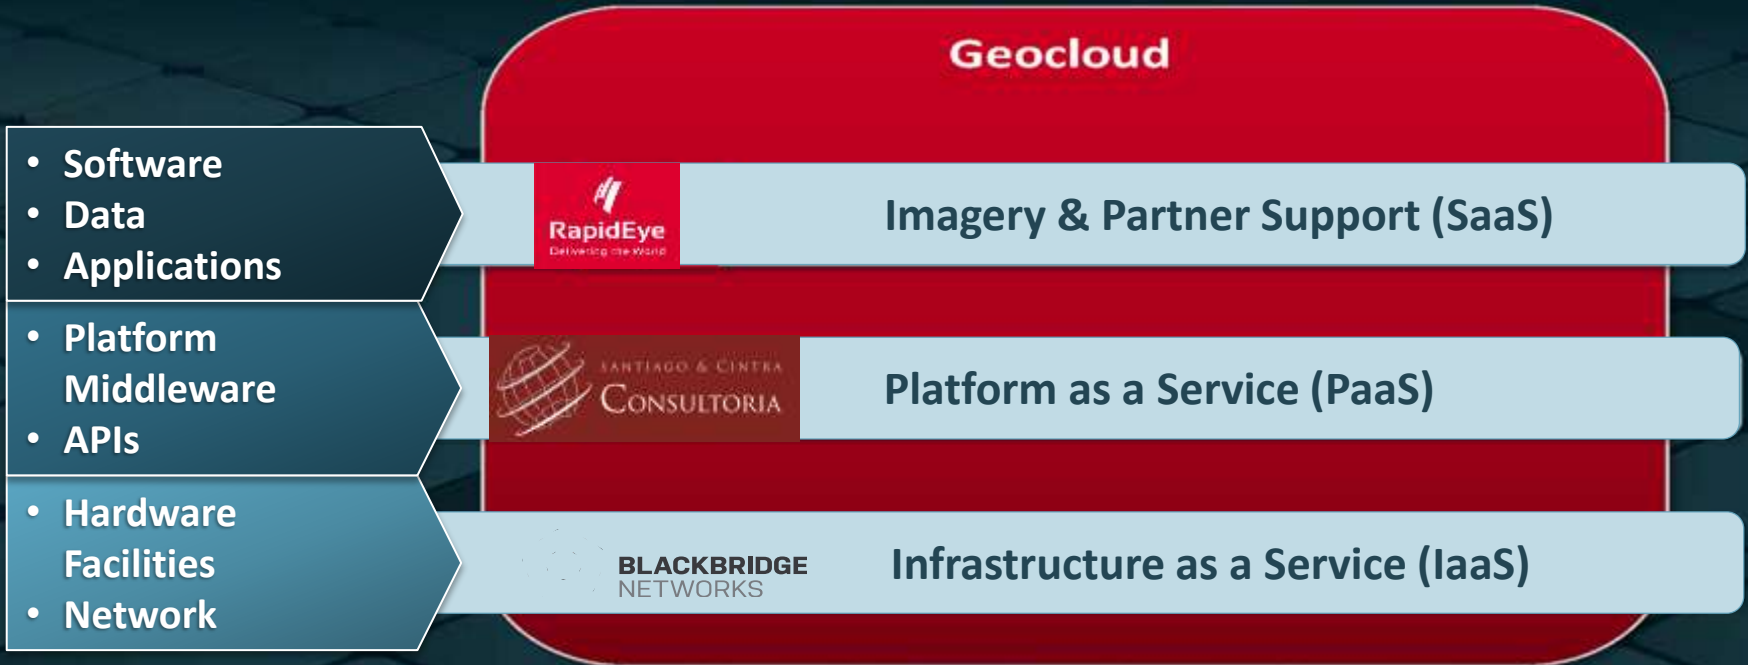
Geocloud

- Software
- Data
- Applications

RapidEye
Delivering the World

Imagery & Partner Support (SaaS)

- Platform
Middleware
- APIs

SANTIAGO & CINTRA
CONSULTORIA

Platform as a Service (PaaS)

- Hardware
Facilities
- Network

BLACKBRIDGE
NETWORKS

Infrastructure as a Service (IaaS)